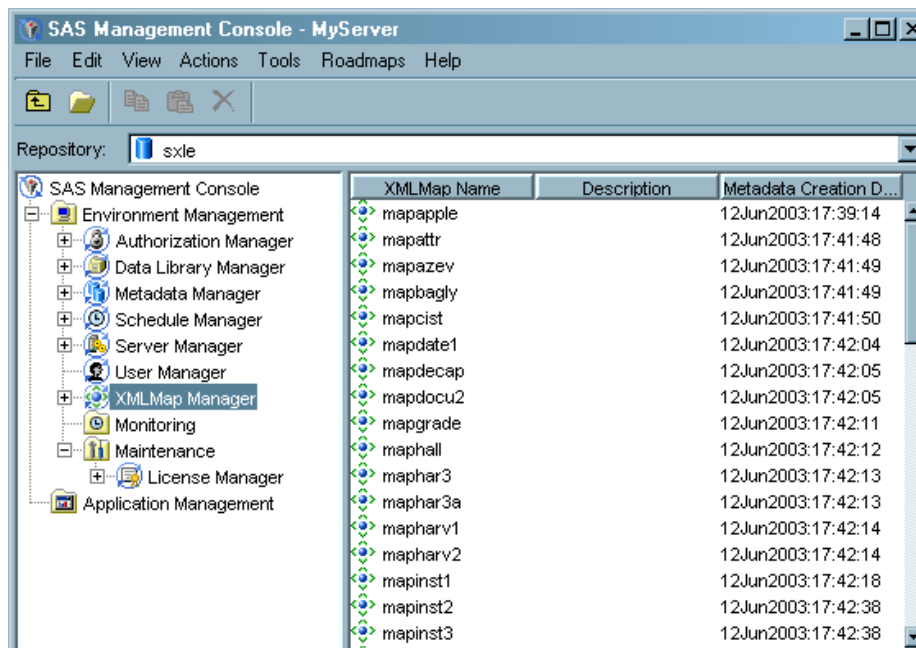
SAS Management Console - MyServer

File Edit View Actions Tools Roadmaps Help

Repository: sxle

SAS Management Console
Environment Management
Authorization Manager
Data Library Manager
Metadata Manager
Schedule Manager
Server Manager
User Manager
XMLMap Manager
Monitoring
Maintenance
License Manager
Application Management

| XMLMap Name | Description | Metadata Creation D... |
|---|---|---|
| mapapple | | 12Jun2003:17:39:14 |
| mapattr | | 12Jun2003:17:41:48 |
| mapazev | | 12Jun2003:17:41:49 |
| mapbagly | | 12Jun2003:17:41:49 |
| mapcist | | 12Jun2003:17:41:50 |
| mapdate1 | | 12Jun2003:17:42:04 |
| mapdecap | | 12Jun2003:17:42:05 |
| mapdocu2 | | 12Jun2003:17:42:05 |
| mapgrade | | 12Jun2003:17:42:11 |
| maphall | | 12Jun2003:17:42:12 |
| maphar3 | | 12Jun2003:17:42:13 |
| maphar3a | | 12Jun2003:17:42:13 |
| mapharv1 | | 12Jun2003:17:42:14 |
| mapharv2 | | 12Jun2003:17:42:14 |
| mapinst1 | | 12Jun2003:17:42:18 |
| mapinst2 | | 12Jun2003:17:42:38 |
| mapinst3 | | 12Jun2003:17:42:38 |